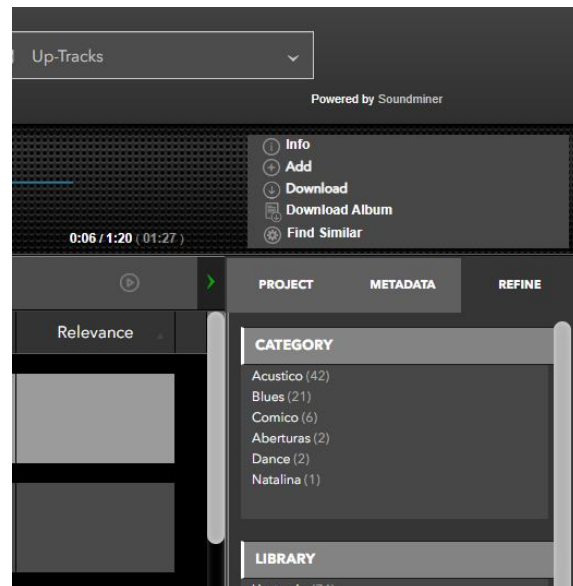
Up-Tracks

Powered by Soundminer

Info
Add
Download
Download Album
Find Similar

0:06 / 1:20 ( 01:27 )

PROJECT
METADATA
REFINE

Relevance

CATEGORY
Acustico (42)
Blues (21)
Comico (6)
Aberturas (2)
Dance (2)
Natalina (1)

LIBRARY
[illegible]